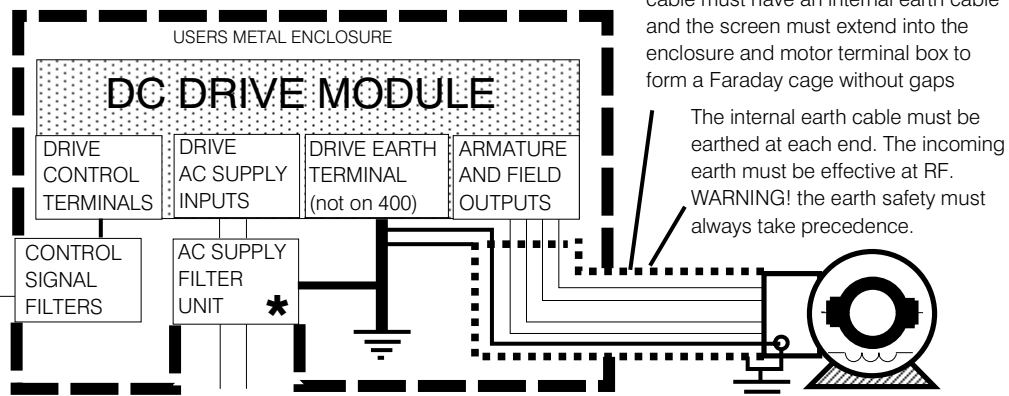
USERS METAL ENCLOSURE

DC DRIVE MODULE

DRIVE CONTROL TERMINALS

DRIVE AC SUPPLY INPUTS

DRIVE EARTH TERMINAL (not on 400)

ARMATURE AND FIELD OUTPUTS

CONTROL SIGNAL FILTERS

AC SUPPLY FILTER UNIT *

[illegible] cable must have an internal earth cable and the screen must extend into the enclosure and motor terminal box to form a Faraday cage without gaps

The internal earth cable must be earthed at each end. The incoming earth must be effective at RF. WARNING! the earth safety must always take precedence.